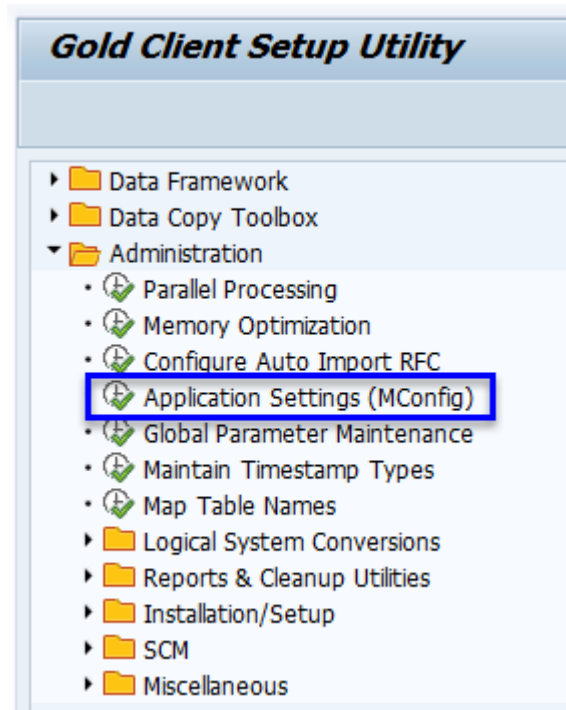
Gold Client Setup Utility

Data Framework
Data Copy Toolbox
Administration
Parallel Processing
Memory Optimization
Configure Auto Import RFC
Application Settings (MConfig)
Global Parameter Maintenance
Maintain Timestamp Types
Map Table Names
Logical System Conversions
Reports & Cleanup Utilities
Installation/Setup
SCM
Miscellaneous